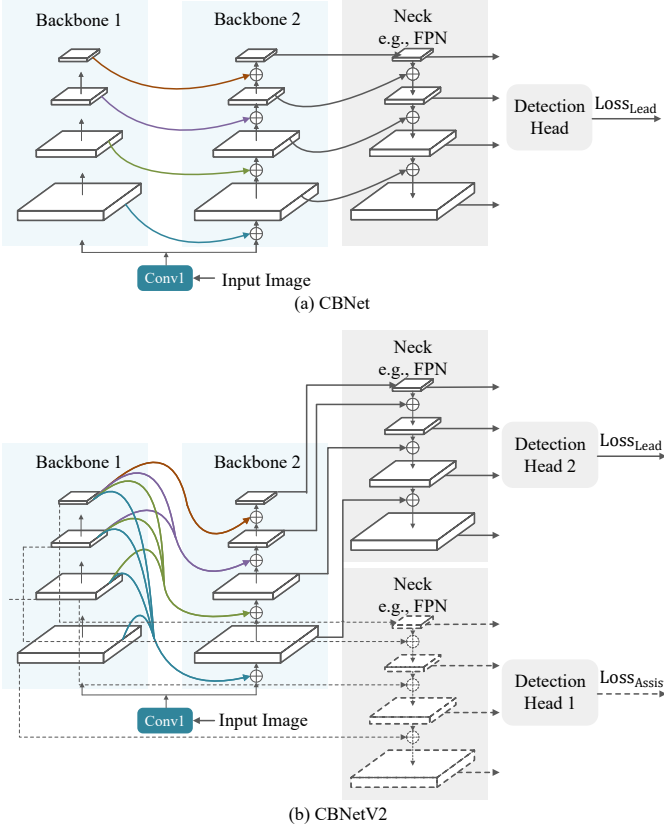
Backbone 1

Backbone 2

Neck e.g., FPN

Detection Head

$\text{Loss}_{\text{Lead}}$

Conv1

Input Image

(a) CBNet

Neck e.g., FPN

Detection Head 2

$\text{Loss}_{\text{Lead}}$

Backbone 1

Backbone 2

Neck e.g., FPN

Detection Head 1

$\text{Loss}_{\text{Assis}}$

Conv1

Input Image

(b) CBNetV2